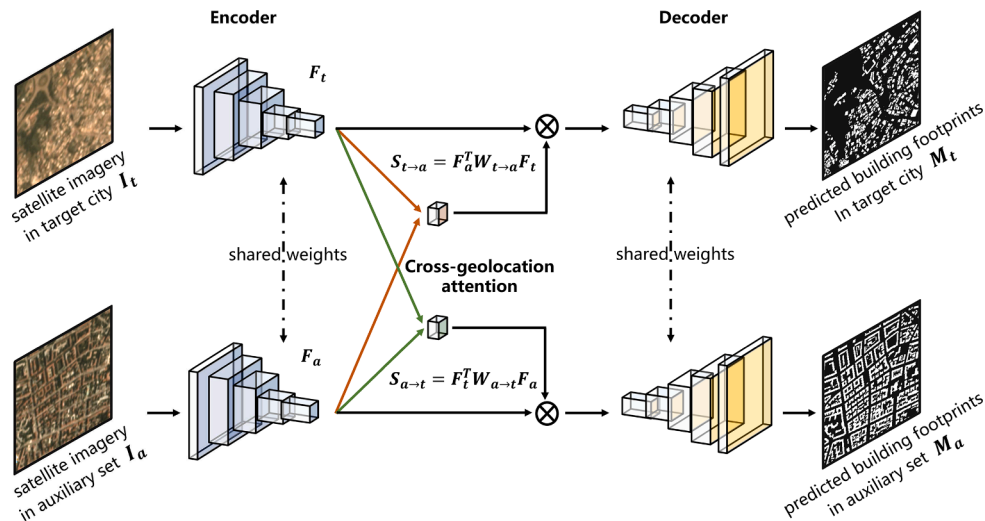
Encoder

Decoder

satellite imagery in target city $\mathbf{I_t}$

$F_t$

$S_{t\to a} = F_a^T W_{t\to a} F_t$

predicted building footprints In target city $\mathbf{M_t}$

shared weights

Cross-geolocation attention

shared weights

satellite imagery in auxiliary set $\mathbf{I_a}$

$F_a$

$S_{a\to t} = F_t^T W_{a\to t} F_a$

predicted building footprints in auxiliary set $\mathbf{M_a}$